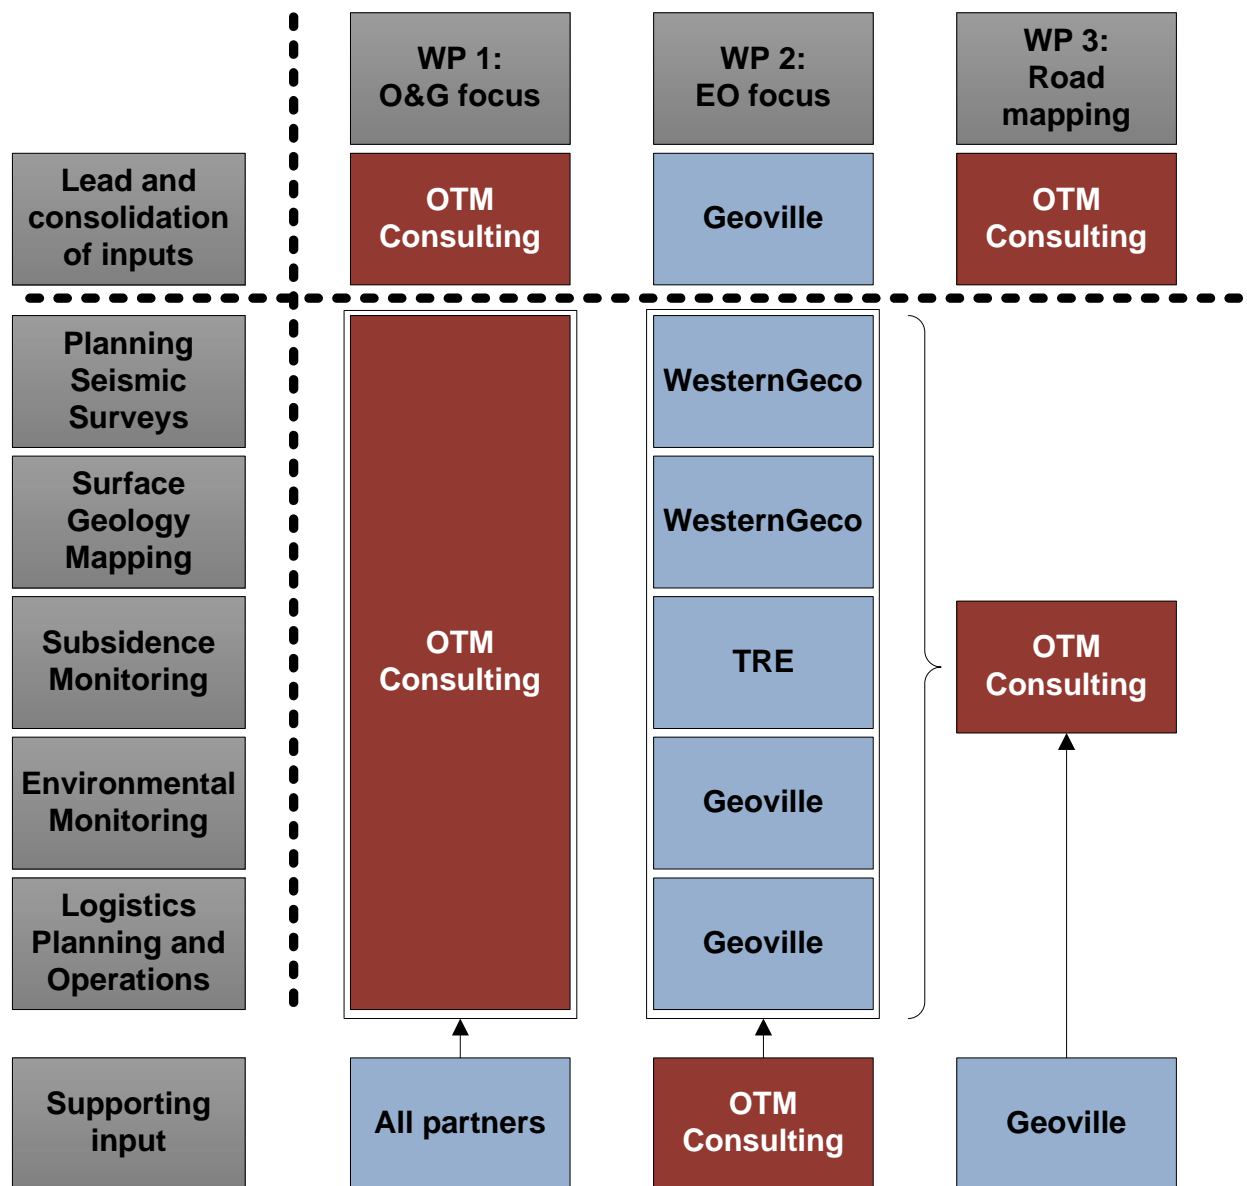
WP 1: O&G focus

WP 2: EO focus

WP 3: Road mapping

Lead and consolidation of inputs

OTM Consulting

Geoville

OTM Consulting

Planning Seismic Surveys

Surface Geology Mapping

Subsidence Monitoring

Environmental Monitoring

Logistics Planning and Operations

OTM Consulting

WesternGeco

WesternGeco

TRE

Geoville

Geoville

OTM Consulting

Supporting input

All partners

OTM Consulting

Geoville